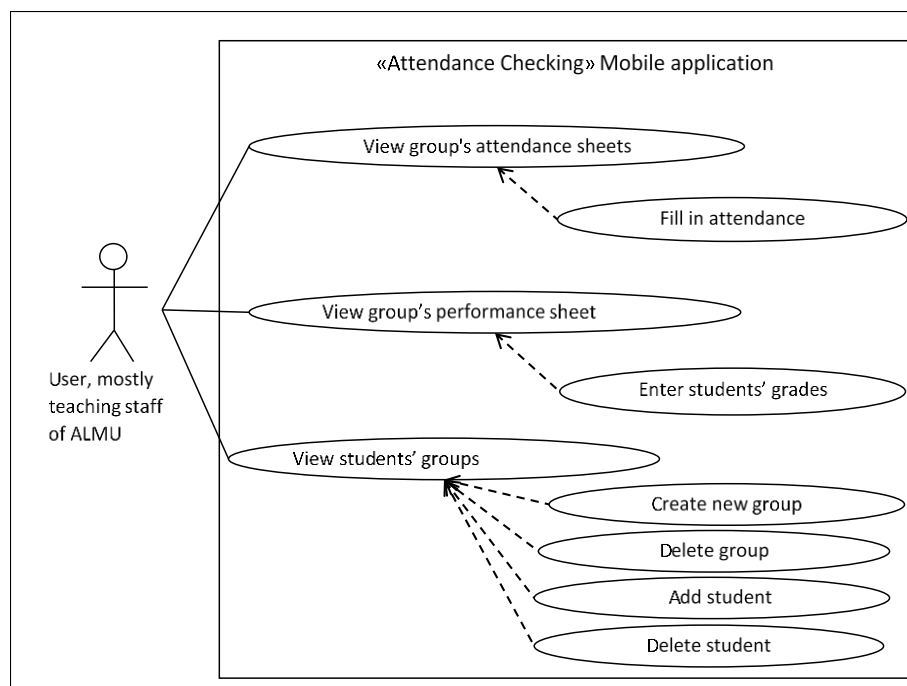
«Attendance Checking» Mobile application

View group's attendance sheets

Fill in attendance

View group’s performance sheet

Enter students’ grades

View students’ groups

Create new group

Delete group

Add student

Delete student

User, mostly teaching staff of ALMU